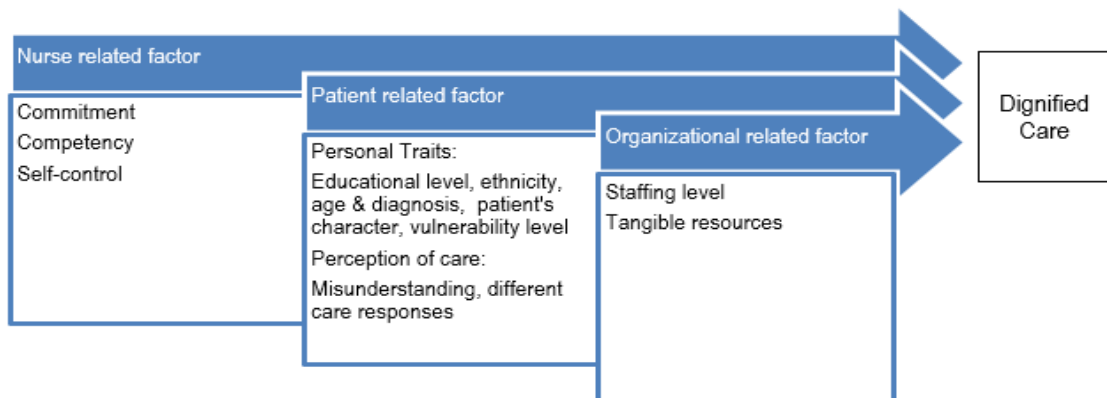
Nurse related factor

Commitment

Competency

Self-control

Patient related factor

Personal Traits:

Educational level, ethnicity, age & diagnosis, patient's character, vulnerability level

Perception of care:

Misunderstanding, different care responses

Organizational related factor

Staffing level

Tangible resources

Dignified Care